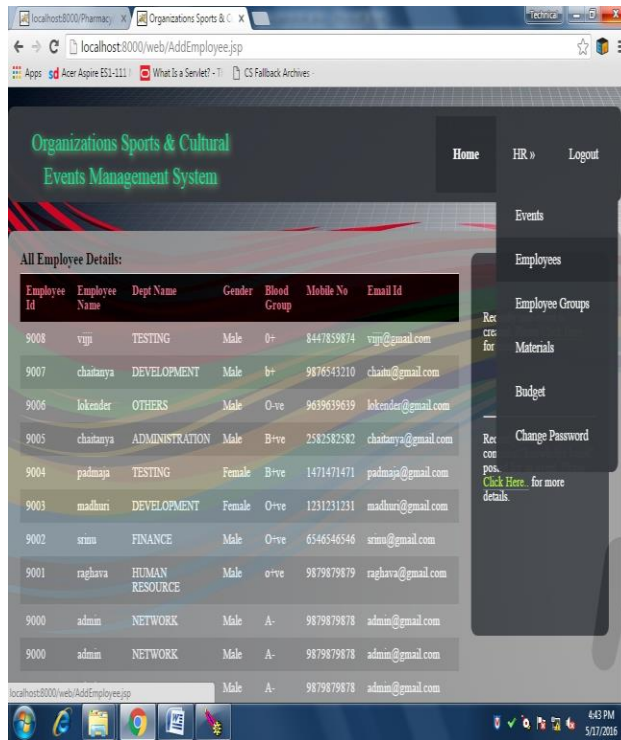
localhost:8000/Pharmacy × Organizations Sports & C ×

Technical

localhost:8000/web/AddEmployee.jsp

Apps Acer Aspire E51-111 What Is a Servlet? - T CS Fallback Archives

Organizations Sports & Cultural Events Management System

Home HR » Logout

Events
Employees
Employee Groups
Materials
Budget
Change Password

All Employee Details:

| Employee Id | Employee Name | Dept Name | Gender | Blood Group | Mobile No | Email Id |
|---|---|---|---|---|---|---|
| 9008 | viju | TESTING | Male | 0+ | 8447859874 | viju@gmail.com |
| 9007 | chaitanya | DEVELOPMENT | Male | b+ | 9876543210 | chaitu@gmail.com |
| 9006 | lokender | OTHERS | Male | O-ve | 9639639639 | lokender@gmail.com |
| 9005 | chaitanya | ADMINISTRATION | Male | B+ve | 2582582582 | chaitanya@gmail.com |
| 9004 | padmaja | TESTING | Female | B+ve | 1471471471 | padmaja@gmail.com |
| 9003 | madhuri | DEVELOPMENT | Female | O+ve | 1231231231 | madhuri@gmail.com |
| 9002 | srinu | FINANCE | Male | O+ve | 6546546546 | srinu@gmail.com |
| 9001 | raghava | HUMAN RESOURCE | Male | o+ve | 9879879879 | raghava@gmail.com |
| 9000 | admin | NETWORK | Male | A- | 9879879878 | admin@gmail.com |
| 9000 | admin | NETWORK | Male | A- | 9879879878 | admin@gmail.com |
| | | | Male | A- | 9879879878 | admin@gmail.com |

Re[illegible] cre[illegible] for

Re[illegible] co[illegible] pos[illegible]
Click Here.. for more details.

localhost:8000/web/AddEmployee.jsp

4:43 PM 5/17/2016